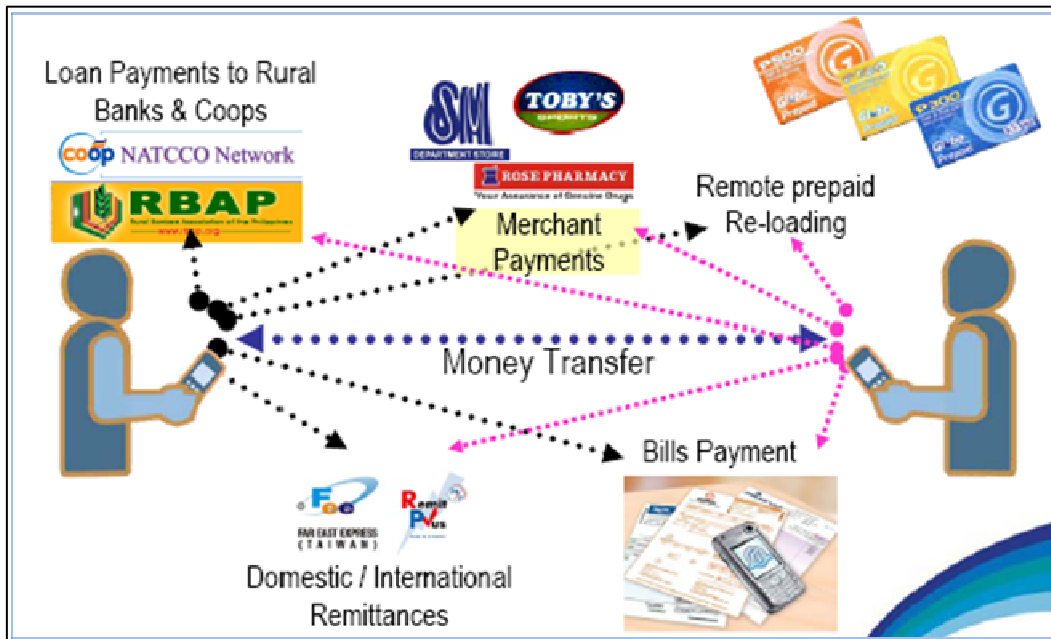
Loan Payments to Rural Banks & Coops

coop NATCCO Network

RBAP

Rural Bankers Association of the Philippines

SM

DEPARTMENT STORE

TOBY'S

ROSE PHARMACY

Your Assurance of Genuine Drugs

P500

P300

Globe Prepaid

Remote prepaid Re-loading

Merchant Payments

Money Transfer

Bills Payment

FAR EAST EXPRESS (TAIWAN)

Remit Plus

Domestic / International Remittances